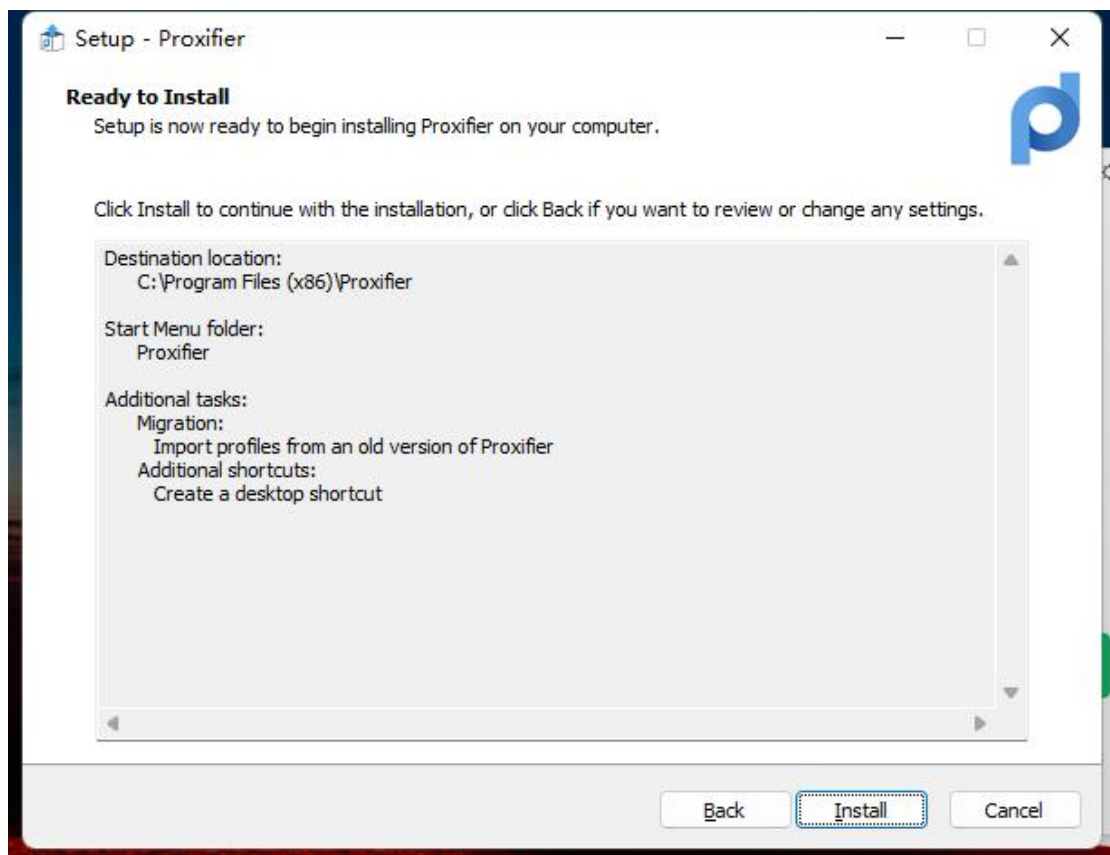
Setup - Proxifier

Ready to Install
Setup is now ready to begin installing Proxifier on your computer.

Click Install to continue with the installation, or click Back if you want to review or change any settings.

Destination location:
C:\Program Files (x86)\Proxifier

Start Menu folder:
Proxifier

Additional tasks:
Migration:
Import profiles from an old version of Proxifier
Additional shortcuts:
Create a desktop shortcut

Back
Install
Cancel